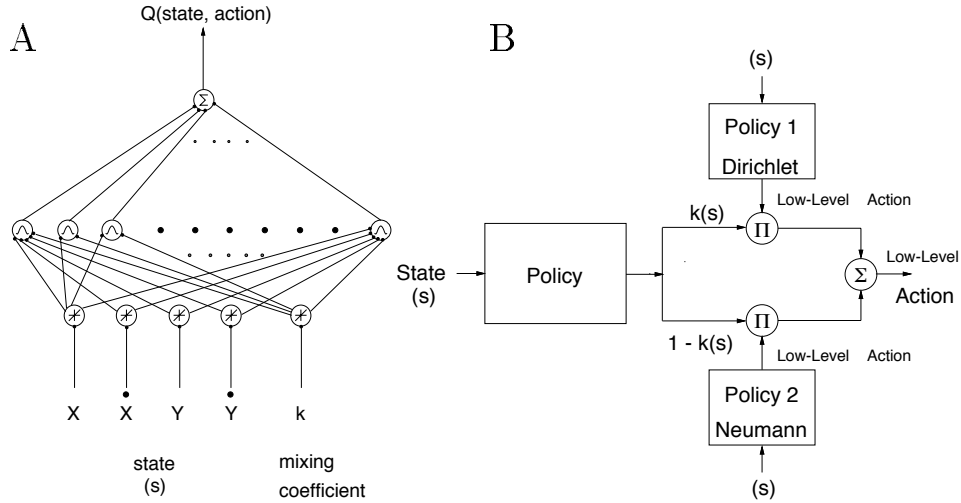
Q(state, action)

A

$\Sigma$

X $\dot{X}$ Y $\dot{Y}$ k

state (s)

mixing coefficient

B

(s)

Policy 1 Dirichlet

Low-Level Action

k(s)

$\Pi$

State (s)

Policy

$\Sigma$

Low-Level Action

$\Pi$

1 - k(s)

Low-Level Action

Policy 2 Neumann

(s)